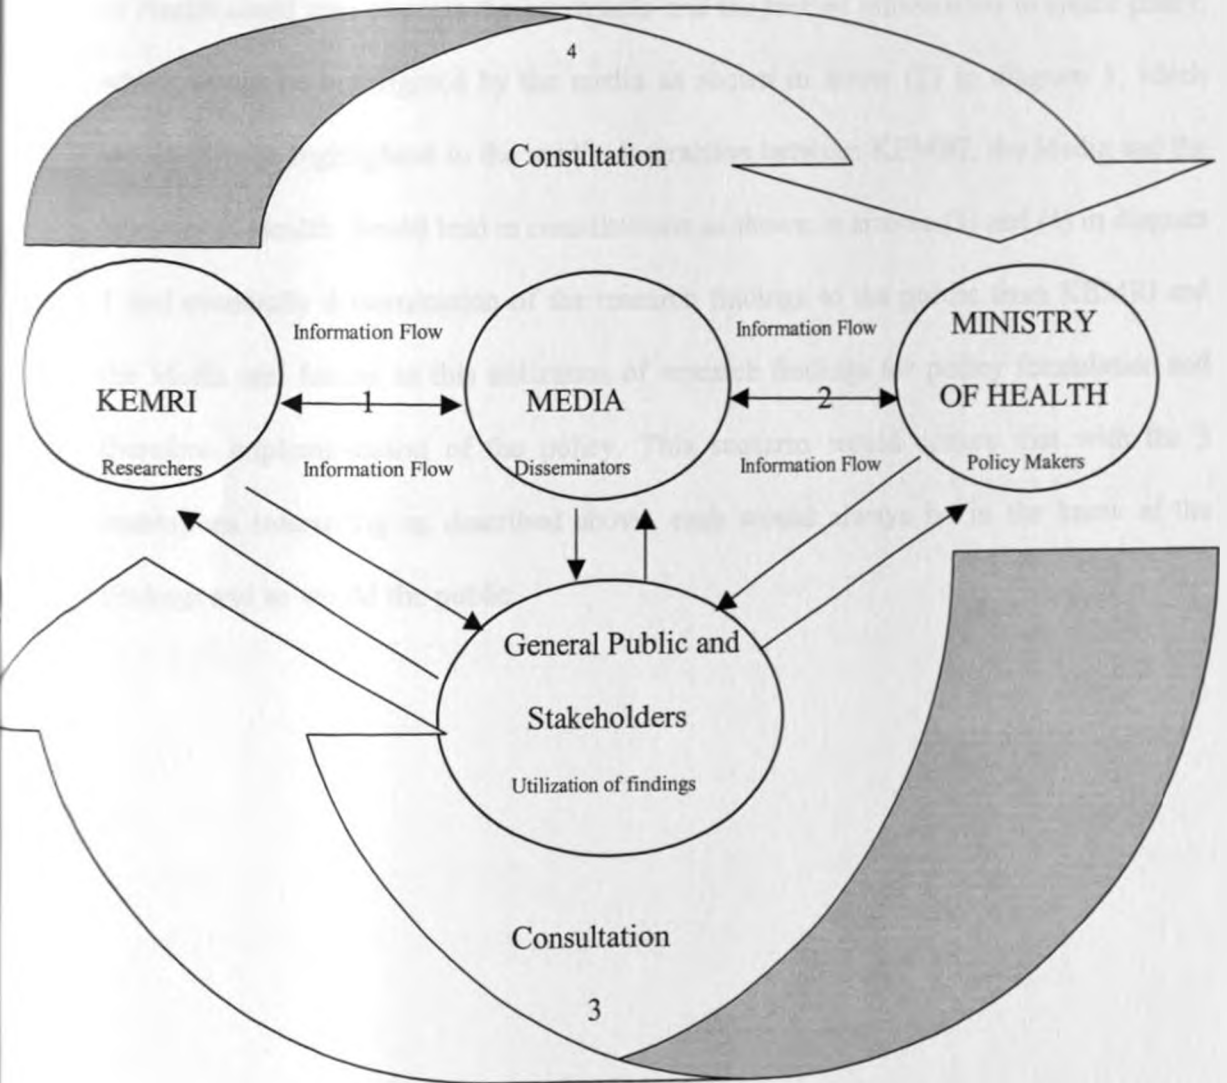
4

Consultation

KEMRI

Researchers

Information Flow

1

Information Flow

MEDIA

Disseminators

Information Flow

2

Information Flow

MINISTRY OF HEALTH

Policy Makers

General Public and Stakeholders

Utilization of findings

Consultation

3